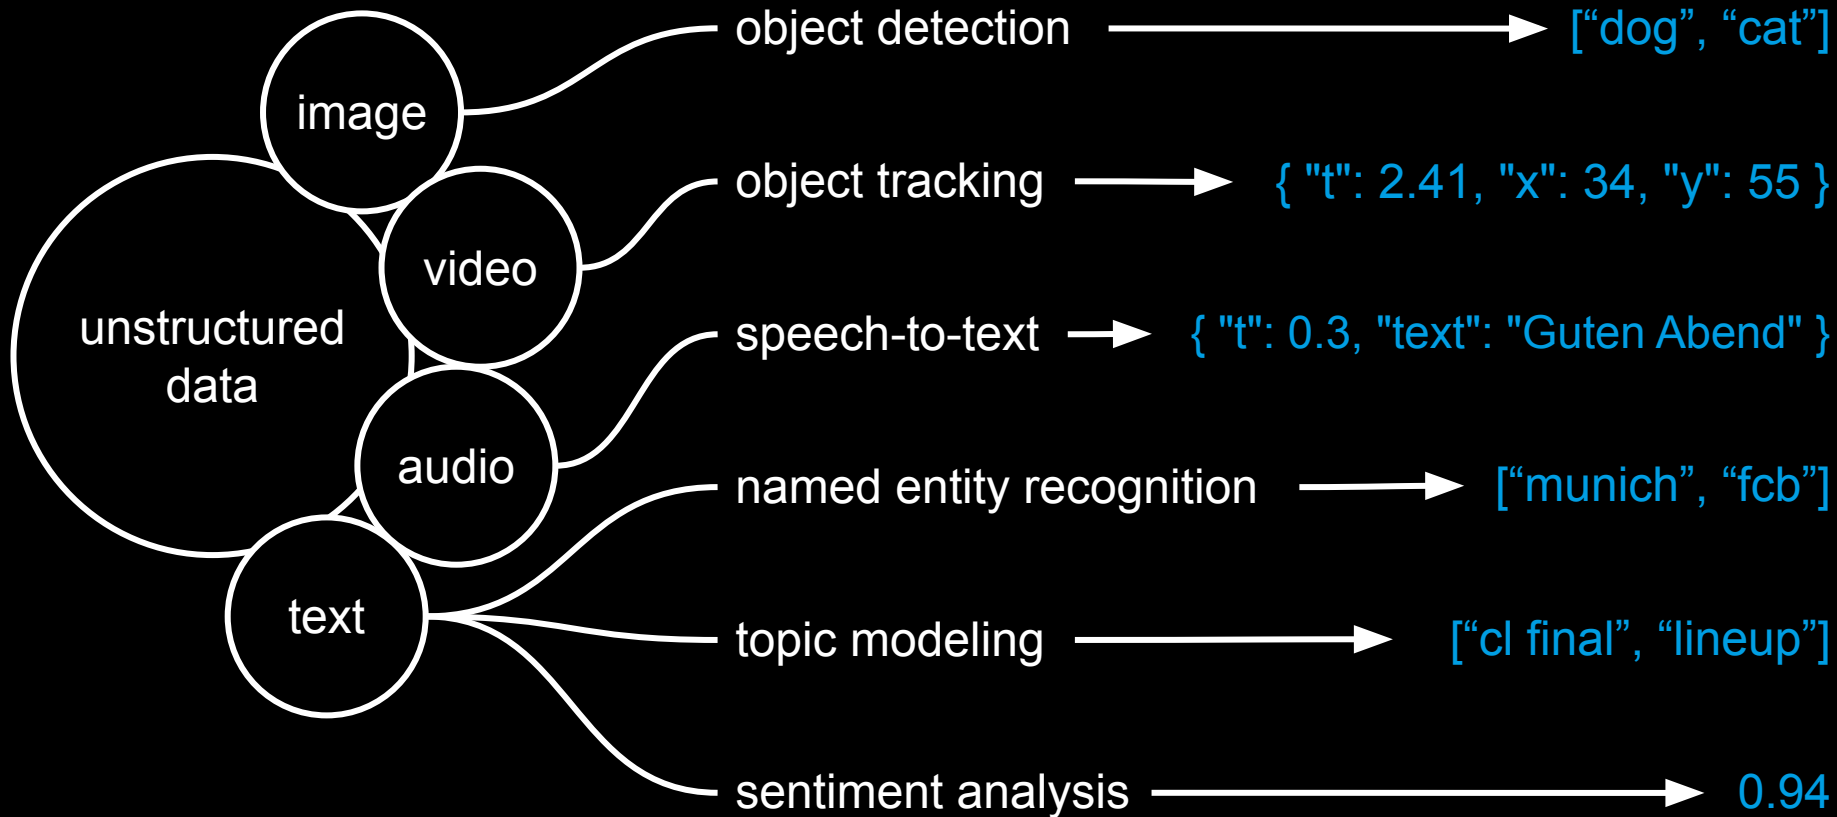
unstructured data

image

video

audio

text

object detection [“dog”, “cat”]

object tracking { "t": 2.41, "x": 34, "y": 55 }

speech-to-text { "t": 0.3, "text": "Guten Abend" }

named entity recognition [“munich”, “fcb”]

topic modeling [“cl final”, “lineup”]

sentiment analysis 0.94